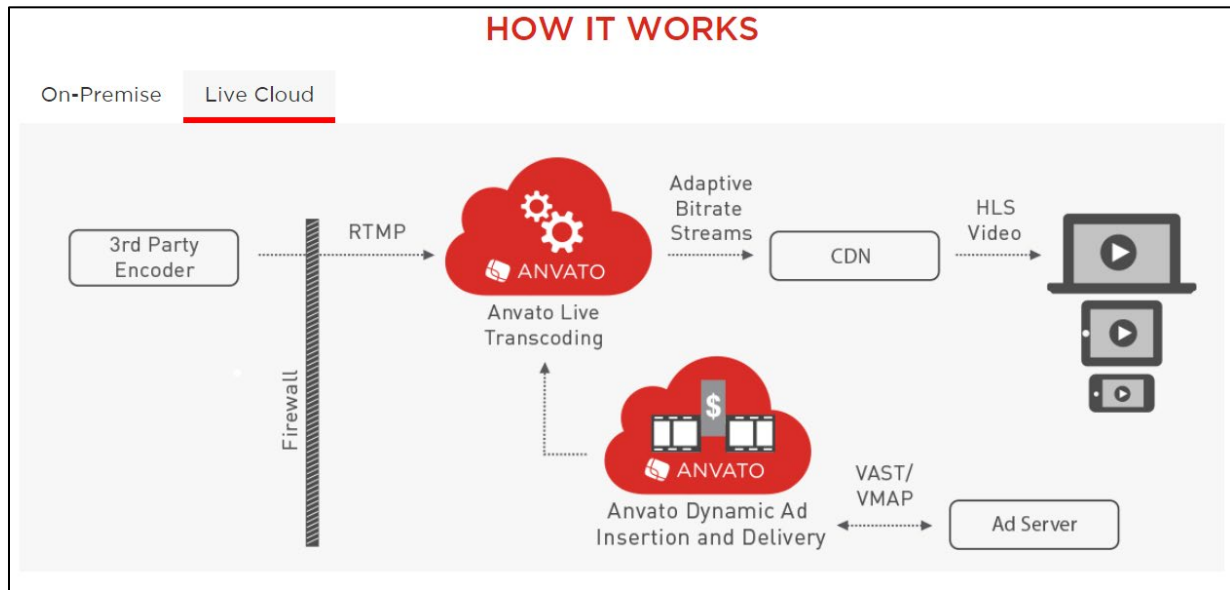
HOW IT WORKS

On-Premise

Live Cloud

3rd Party Encoder

Firewall

RTMP

ANVATO

Anvato Live Transcoding

Adaptive Bitrate Streams

CDN

HLS Video

$

ANVATO

Anvato Dynamic Ad Insertion and Delivery

VAST/ VMAP

Ad Server